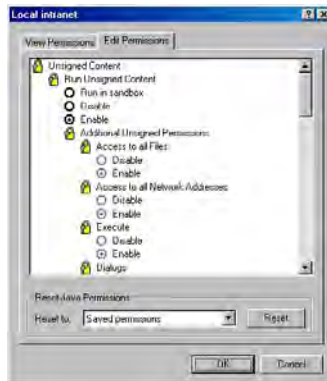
Local intranet

View Permissions | Edit Permissions

Unsigned Content
Run Unsigned Content
Run in sandbox
Disable
Enable
Additional Unsigned Permissions
Access to all Files
Disable
Enable
Access to all Network Addresses
Disable
Enable
Execute
Disable
Enable
Dialogs

Reset Java Permissions
Reset to: Saved permissions
Reset

OK
Cancel